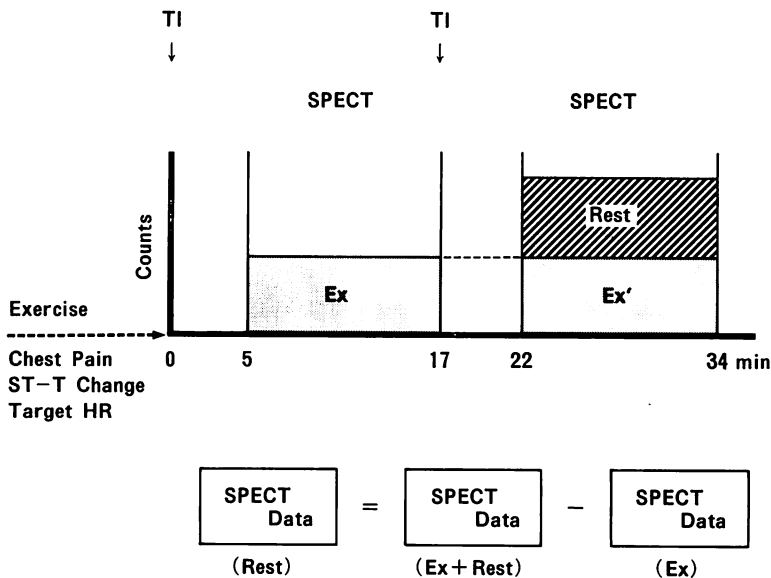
Tl
↓

Tl
↓

SPECT

SPECT

Counts

Rest

Ex

Ex'

Exercise

Chest Pain
ST−T Change
Target HR

0

5

17

22

34 min

| SPECT Data | = | SPECT Data | − | SPECT Data |
|---|---|---|---|---|
| (Rest) | | (Ex + Rest) | | (Ex) |